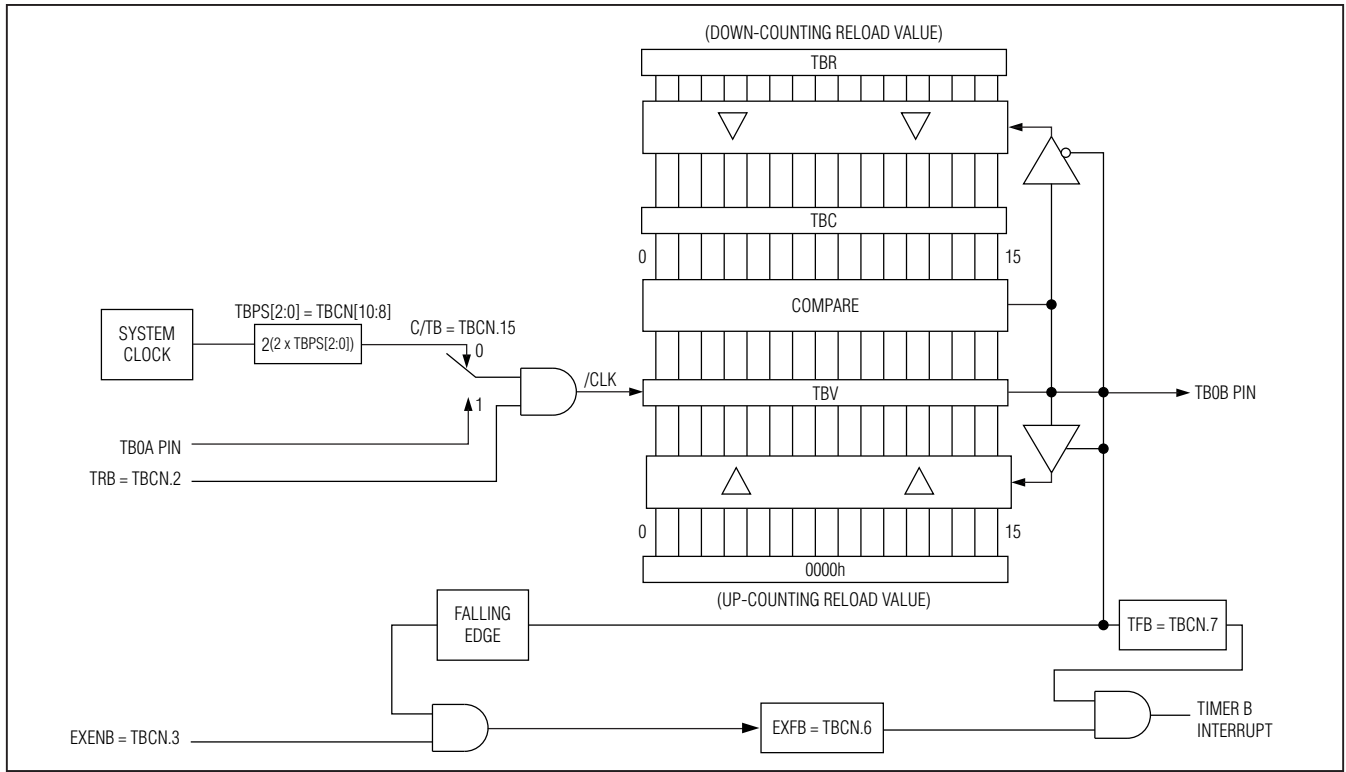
(DOWN-COUNTING RELOAD VALUE)

TBR

TBC

0

15

SYSTEM CLOCK

TBPS[2:0] = TBCN[10:8]

2(2 x TBPS[2:0])

C/TB = TBCN.15

0

1

COMPARE

/CLK

TBV

TB0B PIN

TB0A PIN

TRB = TBCN.2

0

15

0000h

(UP-COUNTING RELOAD VALUE)

FALLING EDGE

TFB = TBCN.7

EXENB = TBCN.3

EXFB = TBCN.6

TIMER B INTERRUPT